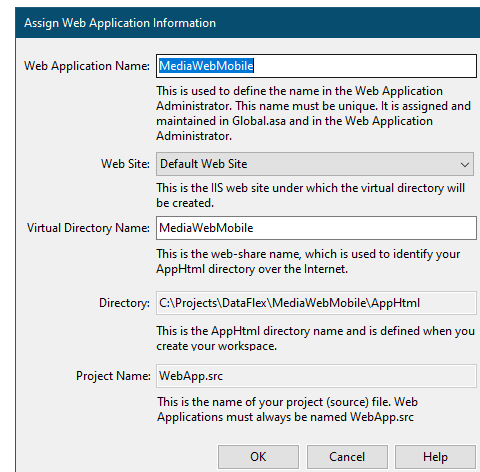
Assign Web Application Information

Web Application Name: MediaWebMobile

This is used to define the name in the Web Application Administrator. This name must be unique. It is assigned and maintained in Global.asa and in the Web Application Administrator.

Web Site: Default Web Site

This is the IIS web site under which the virtual directory will be created.

Virtual Directory Name: MediaWebMobile

This is the web-share name, which is used to identify your AppHtml directory over the Internet.

Directory: C:\Projects\DataFlex\MediaWebMobile\AppHtml

This is the AppHtml directory name and is defined when you create your workspace.

Project Name: WebApp.src

This is the name of your project (source) file. Web Applications must always be named WebApp.src

OK Cancel Help